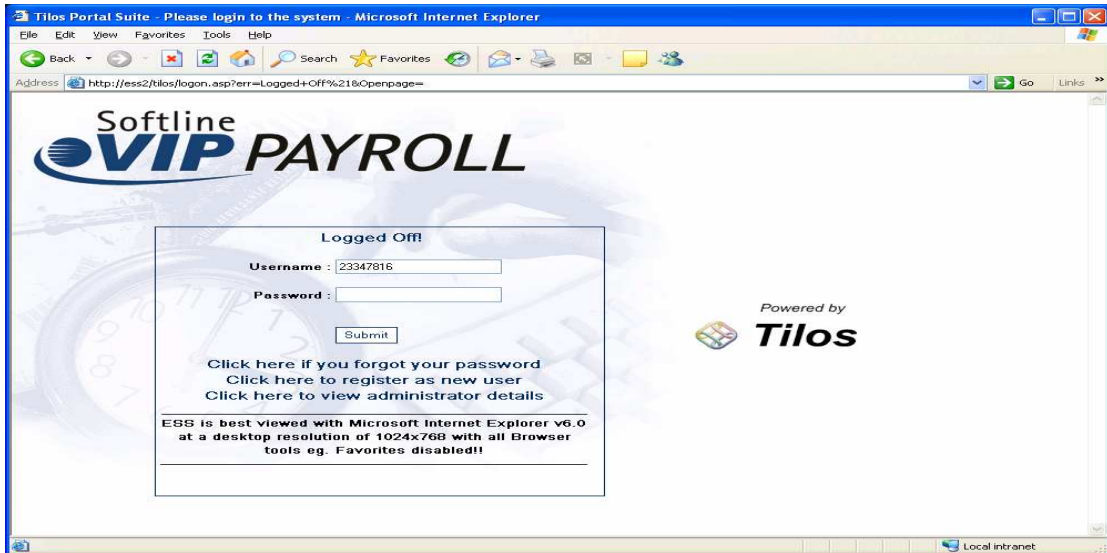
Tilos Portal Suite - Please login to the system - Microsoft Internet Explorer

File Edit View Favorites Tools Help

Back Search Favorites

Address http://ess2/tilos/logon.asp?err=Logged+Off%21&Openpage=

Go Links »

Softline VIP PAYROLL

Logged Off!

Username : 23347816

Password :

Submit

Click here if you forgot your password
Click here to register as new user
Click here to view administrator details

ESS is best viewed with Microsoft Internet Explorer v6.0 at a desktop resolution of 1024x768 with all Browser tools eg. Favorites disabled!!

Powered by
Tilos

Local intranet